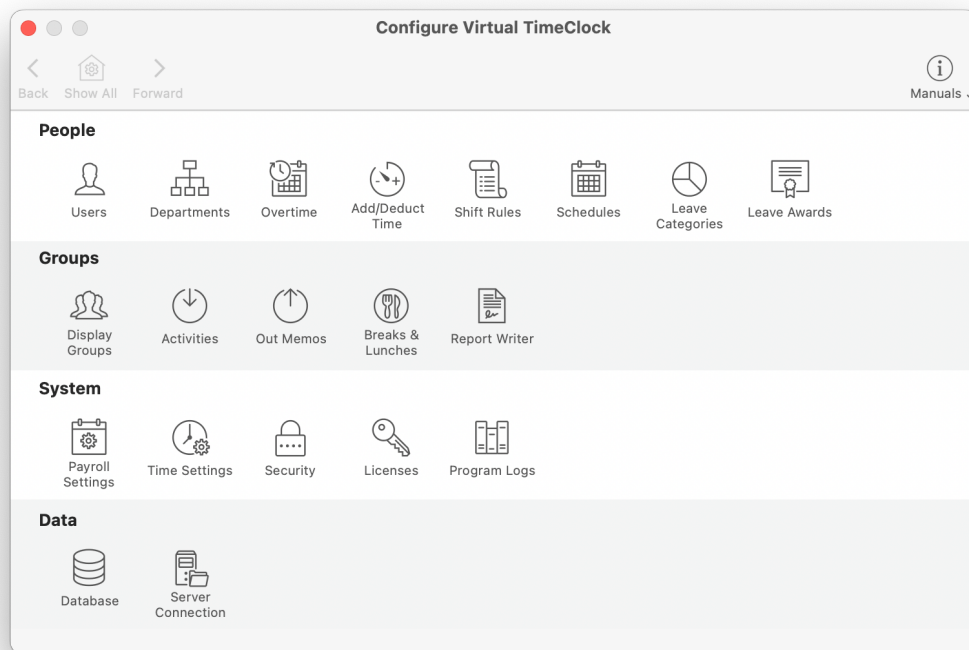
Configure Virtual TimeClock

Back Show All Forward

Manuals

People

Users Departments Overtime Add/Deduct Time Shift Rules Schedules Leave Categories Leave Awards

Groups

Display Groups Activities Out Memos Breaks & Lunches Report Writer

System

Payroll Settings Time Settings Security Licenses Program Logs

Data

Database Server Connection